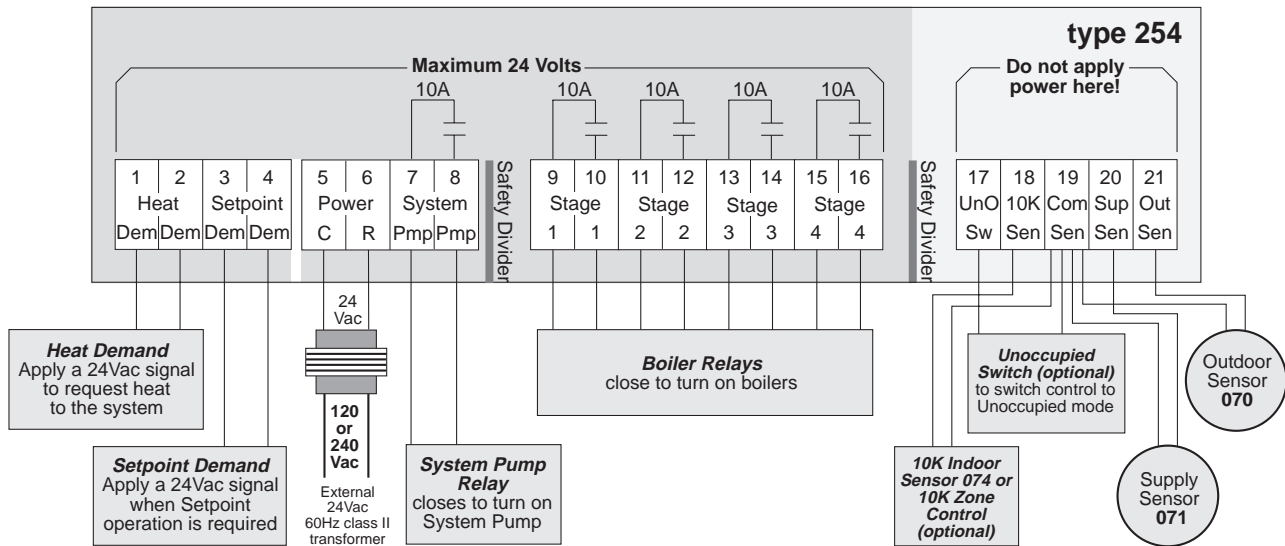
type 254

Maximum 24 Volts

10A

10A

10A

10A

10A

Do not apply power here!

| 1 | 2 | 3 | 4 |
|---|---|---|---|
| Heat | | Setpoint | |
| Dem | Dem | Dem | Dem |

| 5 | 6 | 7 | 8 |
|---|---|---|---|
| Power | | System | |
| C | R | Pmp | Pmp |

Safety Divider

| 9 | 10 | 11 | 12 | 13 | 14 | 15 | 16 |
|---|---|---|---|---|---|---|---|
| Stage | | Stage | | Stage | | Stage | |
| 1 | 1 | 2 | 2 | 3 | 3 | 4 | 4 |

Safety Divider

| 17 | 18 | 19 | 20 | 21 |
|---|---|---|---|---|
| UnO | 10K | Com | Sup | Out |
| Sw | Sen | Sen | Sen | Sen |

24 Vac

120 or 240 Vac

External 24Vac 60Hz class II transformer

Heat Demand
Apply a 24Vac signal to request heat to the system

Setpoint Demand
Apply a 24Vac signal when Setpoint operation is required

System Pump Relay
closes to turn on System Pump

Boiler Relays
close to turn on boilers

Unoccupied Switch (optional)
to switch control to Unoccupied mode

10K Indoor Sensor 074 or 10K Zone Control (optional)

Outdoor Sensor
070

Supply Sensor
071